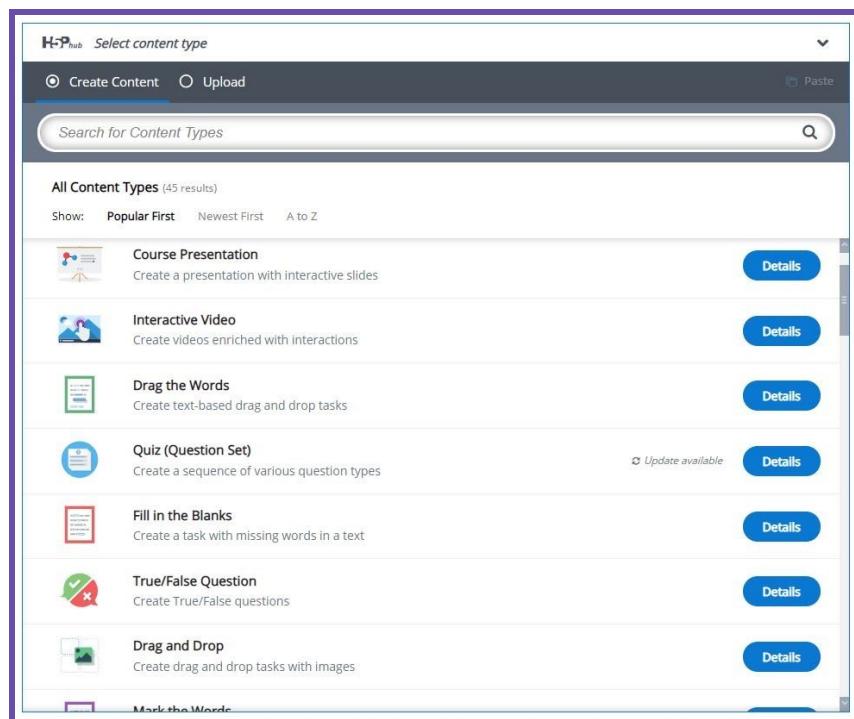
H5P hub Select content type

Create Content Upload

Paste

Search for Content Types

All Content Types (45 results)

Show: Popular First Newest First A to Z

Course Presentation
Create a presentation with interactive slides
Details

Interactive Video
Create videos enriched with interactions
Details

Drag the Words
Create text-based drag and drop tasks
Details

Quiz (Question Set)
Create a sequence of various question types
Update available
Details

Fill in the Blanks
Create a task with missing words in a text
Details

True/False Question
Create True/False questions
Details

Drag and Drop
Create drag and drop tasks with images
Details

Mark the Words